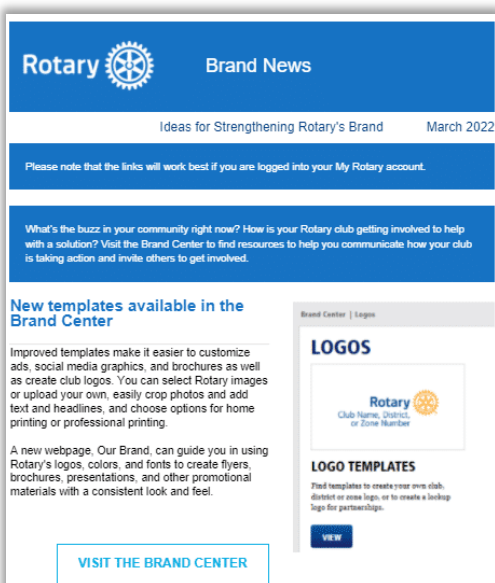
Rotary

Brand News

Ideas for Strengthening Rotary's Brand

March 2022

Please note that the links will work best if you are logged into your My Rotary account.

What's the buzz in your community right now? How is your Rotary club getting involved to help with a solution? Visit the Brand Center to find resources to help you communicate how your club is taking action and invite others to get involved.

New templates available in the Brand Center

Improved templates make it easier to customize ads, social media graphics, and brochures as well as create club logos. You can select Rotary images or upload your own, easily crop photos and add text and headlines, and choose options for home printing or professional printing.

A new webpage, Our Brand, can guide you in using Rotary's logos, colors, and fonts to create flyers, brochures, presentations, and other promotional materials with a consistent look and feel.

VISIT THE BRAND CENTER

Brand Center | Logos

LOGOS

Rotary
Club Name, District, or Zone Number

LOGO TEMPLATES

Find templates to create your own club, district or zone logo, or to create a lockup logo for partnerships.

VIEW